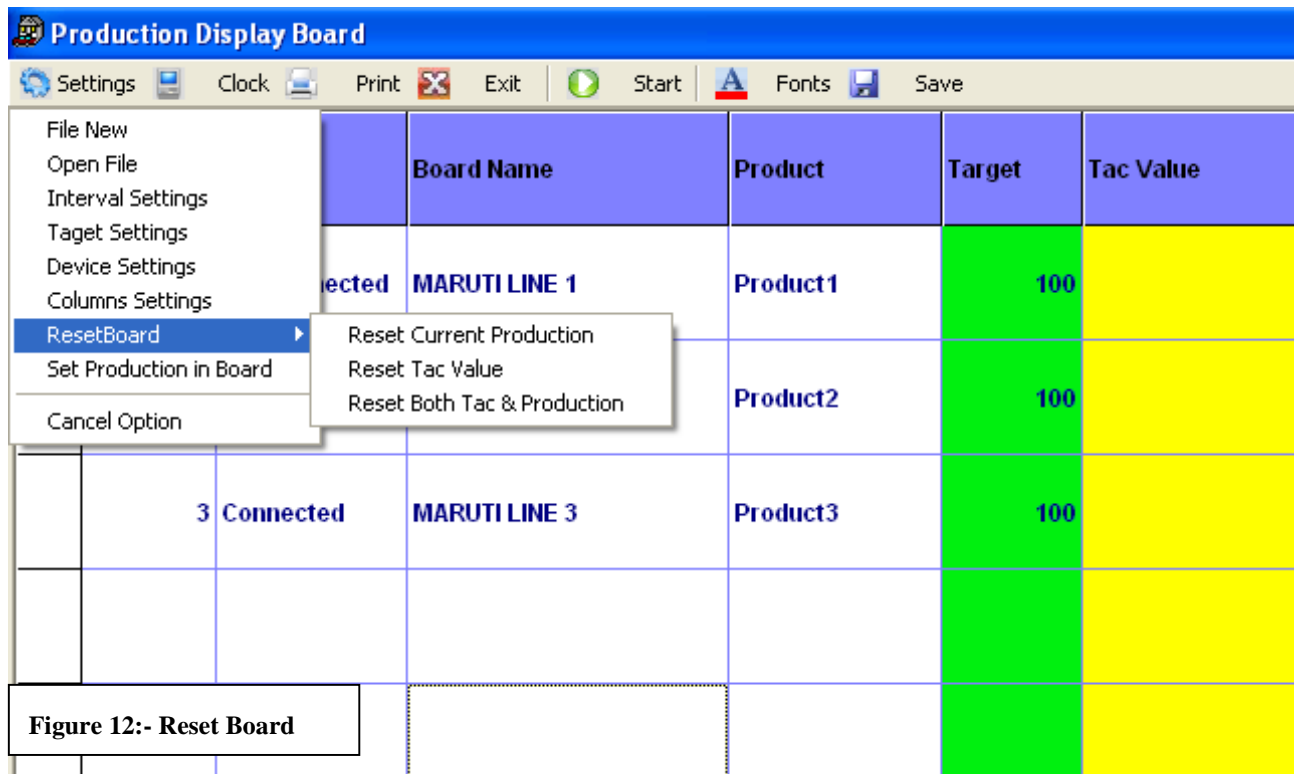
Production Display Board

Settings Clock Print Exit Start Fonts Save

File New
Open File
Interval Settings
Taget Settings
Device Settings
Columns Settings
ResetBoard
Set Production in Board
Cancel Option

Reset Current Production
Reset Tac Value
Reset Both Tac & Production

| | | | Board Name | Product | Target | Tac Value |
|---|---|---|---|---|---|---|
| | | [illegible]ected | MARUTI LINE 1 | Product1 | 100 | |
| | | | | Product2 | 100 | |
| | 3 | Connected | MARUTI LINE 3 | Product3 | 100 | |
| | | | | | | |
| | | | | | | |

Figure 12:- Reset Board